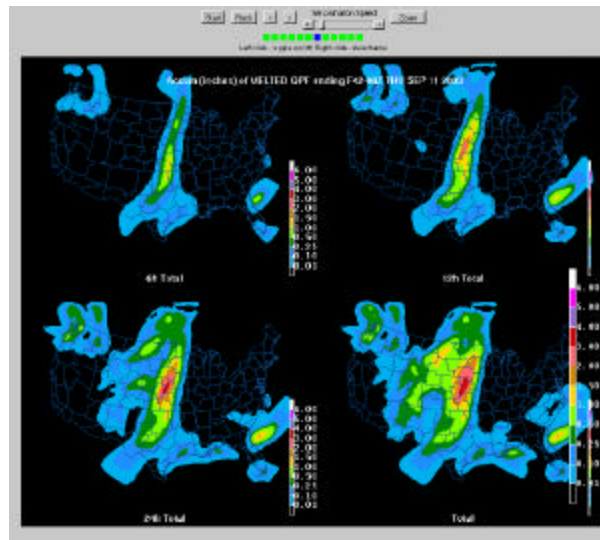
Start Rock < > Animation Speed Close

Left click - a ggo on/off Right click - show/hide

Accum (inches) of MELTED QPF ending F42 ... SEP 11 2003

6.00
5.00
4.00
3.00
2.00
1.50
1.00
0.75
0.50
0.25
0.10
0.01

6h Total

12h Total

6.00
5.00
4.00
3.00
2.00
1.50
1.00
0.75
0.50
0.25
0.10
0.01

24h Total

Total

6.00
5.00
4.00
3.00
2.00
1.50
1.00
0.75
0.50
0.25
0.10
0.01